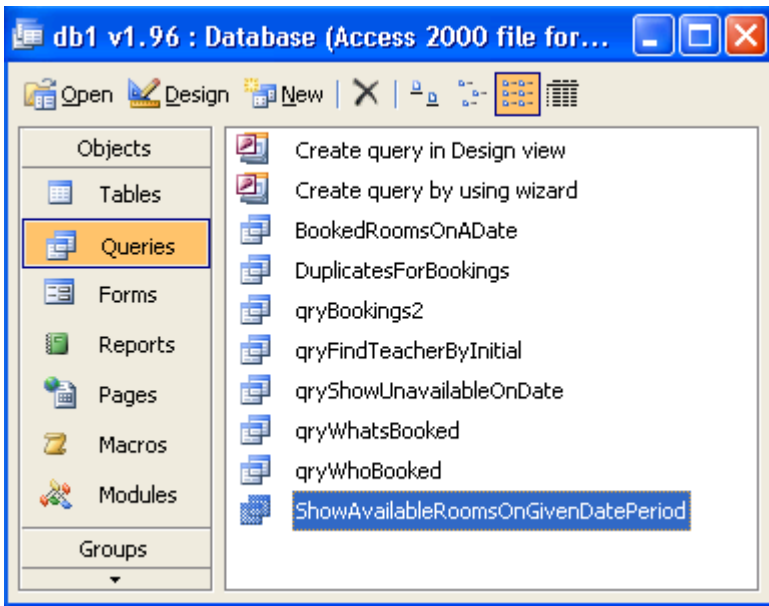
db1 v1.96 : Database (Access 2000 file for...

Open Design New

Objects
Tables
Queries
Forms
Reports
Pages
Macros
Modules
Groups

Create query in Design view
Create query by using wizard
BookedRoomsOnADate
DuplicatesForBookings
qryBookings2
qryFindTeacherByInitial
qryShowUnavailableOnDate
qryWhatsBooked
qryWhoBooked
ShowAvailableRoomsOnGivenDatePeriod